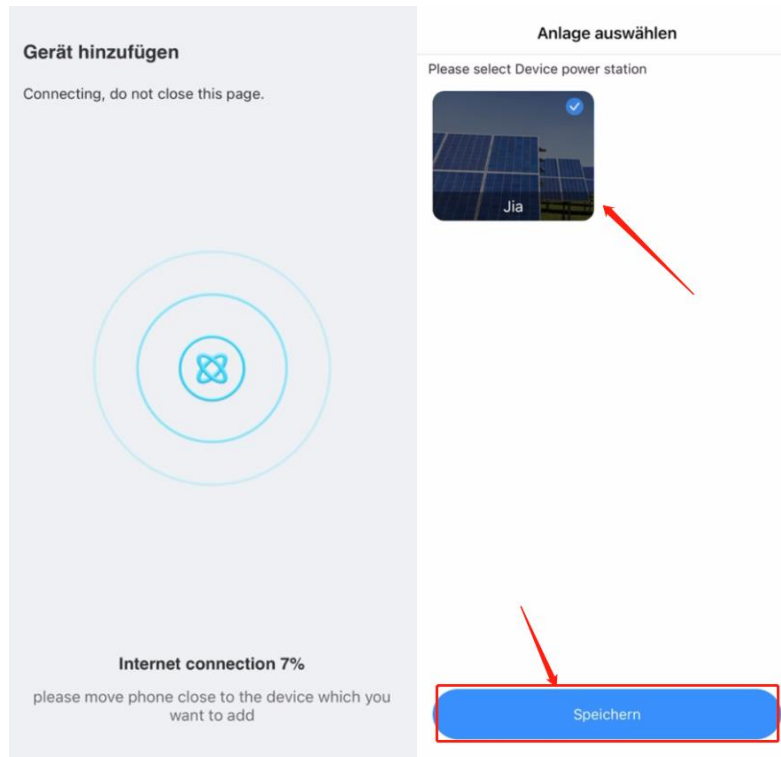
Gerät hinzufügen

Connecting, do not close this page.

Internet connection 7%

please move phone close to the device which you want to add

Anlage auswählen

Please select Device power station

Jia

Speichern